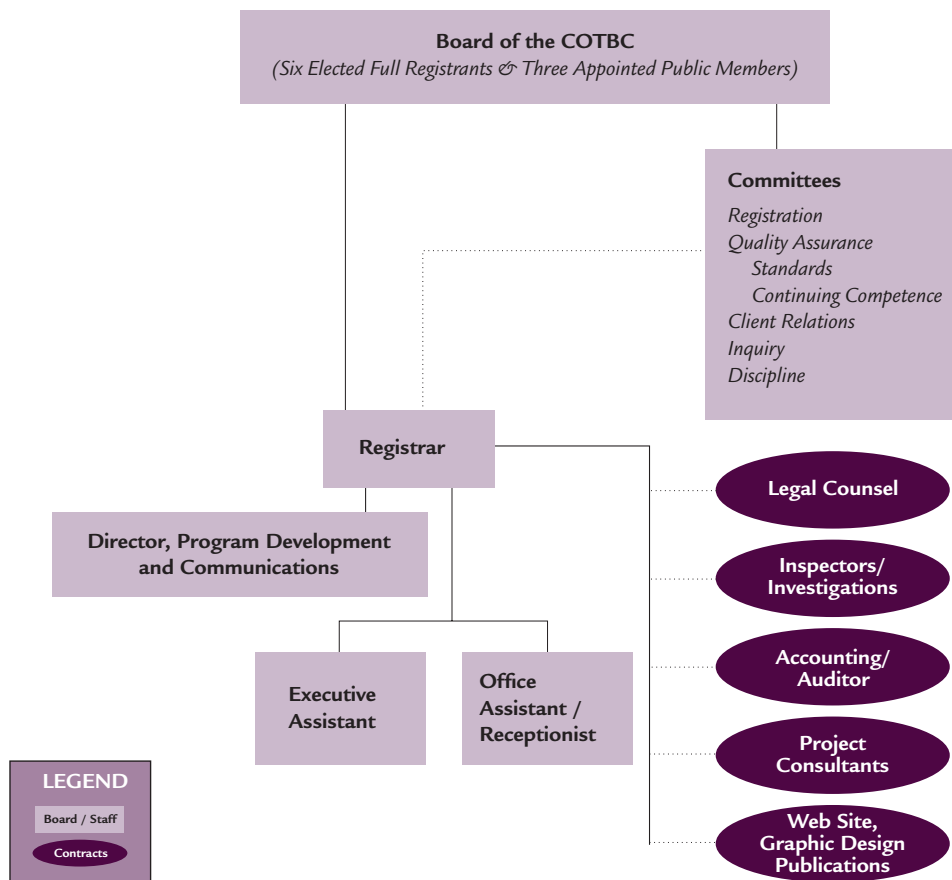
Board of the COTBC
(Six Elected Full Registrants & Three Appointed Public Members)

Committees
Registration
Quality Assurance
Standards
Continuing Competence
Client Relations
Inquiry
Discipline

Registrar

Director, Program Development and Communications

Executive Assistant

Office Assistant / Receptionist

Legal Counsel

Inspectors/ Investigations

Accounting/ Auditor

Project Consultants

Web Site, Graphic Design Publications

LEGEND
Board / Staff
Contracts